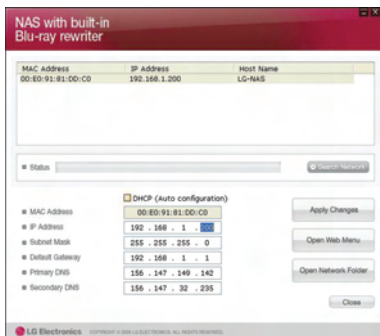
NAS with built-in
Blu-ray rewriter

| MAC Address | IP Address | Host Name |
|---|---|---|
| 00:E0:91:81:DD:C0 | 192.168.1.200 | LG-NAS |

Status

Search Network

DHCP (Auto configuration)

MAC Address 00:E0:91:81:DD:C0
IP Address 192 . 168 . 1 . 200
Subnet Mask 255 . 255 . 255 . 0
Default Gateway 192 . 168 . 1 . 1
Primary DNS 156 . 147 . 140 . 142
Secondary DNS 156 . 147 . 32 . 235

Apply Changes

Open Web Menu

Open Network Folder

Close

LG Electronics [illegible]